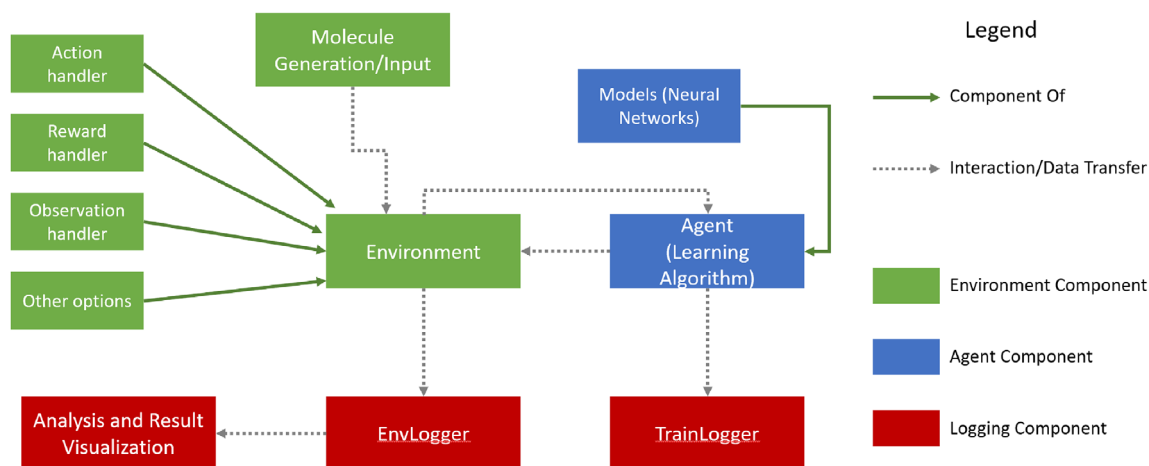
Action handler

Reward handler

Observation handler

Other options

Molecule Generation/Input

Models (Neural Networks)

Environment

Agent (Learning Algorithm)

Analysis and Result Visualization

EnvLogger

TrainLogger

Legend

Component Of

Interaction/Data Transfer

Environment Component

Agent Component

Logging Component